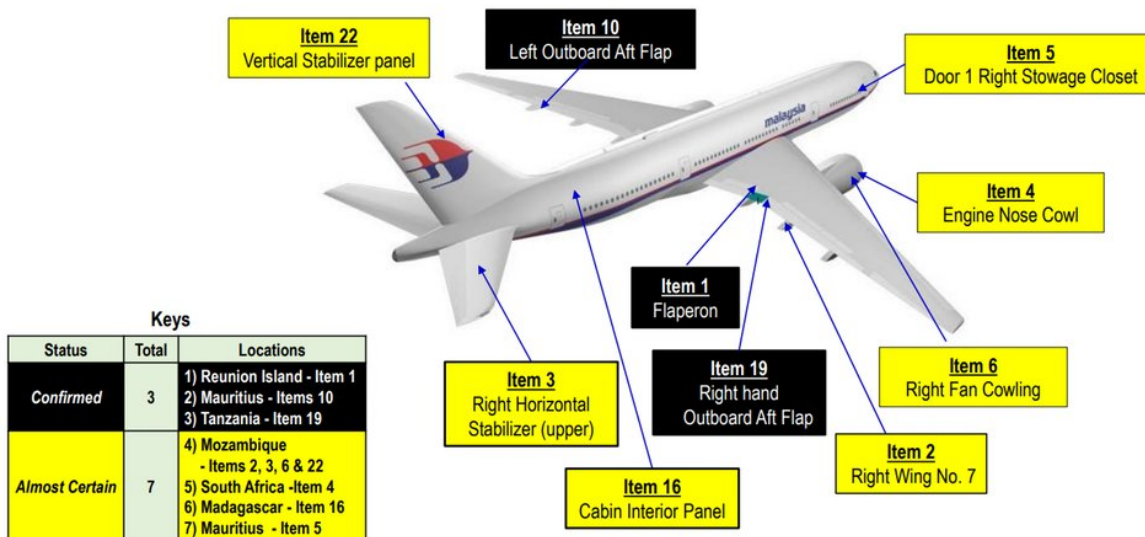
**Item 22**
Vertical Stabilizer panel

**Item 10**
Left Outboard Aft Flap

**Item 5**
Door 1 Right Stowage Closet

malaysia

**Item 4**
Engine Nose Cowl

**Item 1**
Flaperon

**Item 19**
Right hand Outboard Aft Flap

**Item 6**
Right Fan Cowling

**Item 3**
Right Horizontal Stabilizer (upper)

**Item 2**
Right Wing No. 7

**Item 16**
Cabin Interior Panel

**Keys**

| Status | Total | Locations |
|---|---|---|
| Confirmed | 3 | 1) Reunion Island - Item 1<br>2) Mauritius - Items 10<br>3) Tanzania - Item 19 |
| Almost Certain | 7 | 4) Mozambique - Items 2, 3, 6 & 22<br>5) South Africa -Item 4<br>6) Madagascar - Item 16<br>7) Mauritius - Item 5 |